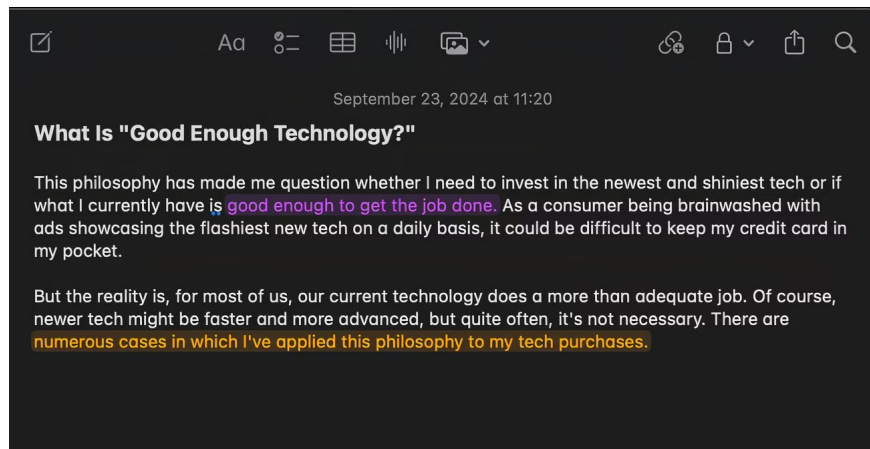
Aa

September 23, 2024 at 11:20

What Is "Good Enough Technology?"

This philosophy has made me question whether I need to invest in the newest and shiniest tech or if what I currently have is good enough to get the job done. As a consumer being brainwashed with ads showcasing the flashiest new tech on a daily basis, it could be difficult to keep my credit card in my pocket.

But the reality is, for most of us, our current technology does a more than adequate job. Of course, newer tech might be faster and more advanced, but quite often, it's not necessary. There are numerous cases in which I've applied this philosophy to my tech purchases.